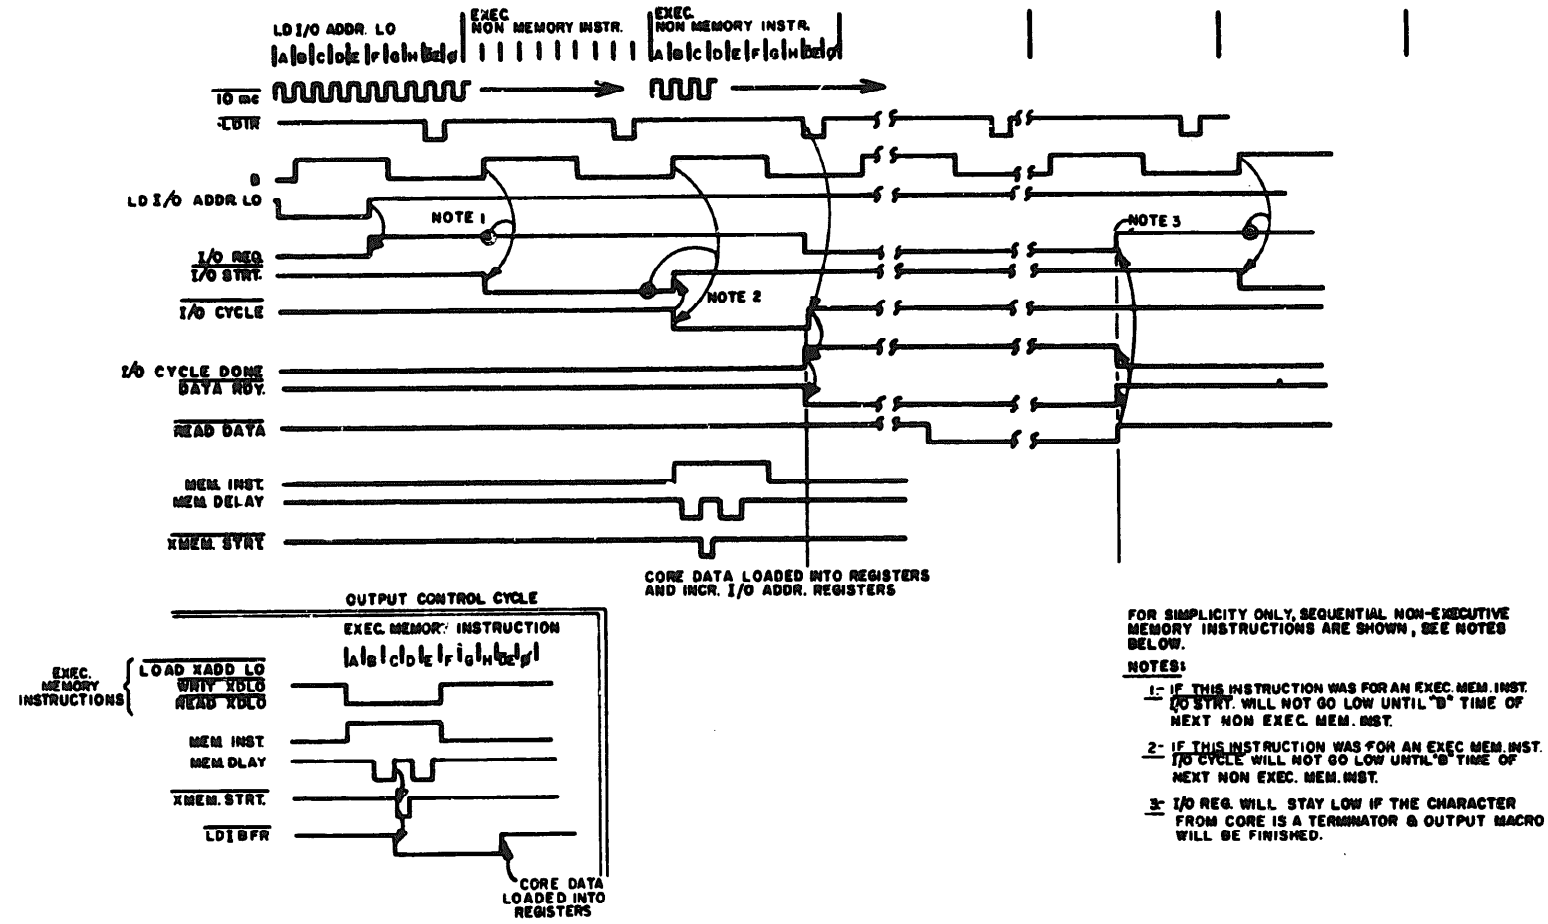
LD I/O ADDR. LO
A B C D E F G H DE Ø

EXEC
NON MEMORY INSTR.

EXEC
NON MEMORY INSTR.
A B C D E F G H DE Ø

$\overline{10\ mc}$
$\overline{LDIR}$
B
LD I/O ADDR LO
NOTE 1
$\overline{I/O\ REG}$
$\overline{I/O\ STRT}$
NOTE 2
$\overline{I/O\ CYCLE}$
I/O CYCLE DONE
$\overline{DATA\ RDY}$
$\overline{READ\ DATA}$
MEM. INST.
MEM DELAY
$\overline{XMEM.\ STRT}$
NOTE 3

CORE DATA LOADED INTO REGISTERS AND INCR. I/O ADDR. REGISTERS

OUTPUT CONTROL CYCLE
EXEC. MEMORY INSTRUCTION
A B C D E F G H DE Ø

EXEC. MEMORY INSTRUCTIONS
$\overline{LOAD\ XADD\ LO}$
$\overline{WRIT\ XDLO}$
$\overline{READ\ XDLO}$
MEM INST.
MEM DLAY
$\overline{XMEM.\ STRT.}$
$\overline{LDIBFR}$
CORE DATA LOADED INTO REGISTERS

FOR SIMPLICITY ONLY, SEQUENTIAL NON-EXECUTIVE MEMORY INSTRUCTIONS ARE SHOWN, SEE NOTES BELOW.

NOTES:

1- IF THIS INSTRUCTION WAS FOR AN EXEC. MEM. INST. $\overline{I/O\ STRT}$. WILL NOT GO LOW UNTIL "B" TIME OF NEXT NON EXEC. MEM. INST.

2- IF THIS INSTRUCTION WAS FOR AN EXEC MEM. INST. $\overline{I/O\ CYCLE}$ WILL NOT GO LOW UNTIL "B" TIME OF NEXT NON EXEC. MEM. INST.

3- I/O REG. WILL STAY LOW IF THE CHARACTER FROM CORE IS A TERMINATOR & OUTPUT MACRO WILL BE FINISHED.